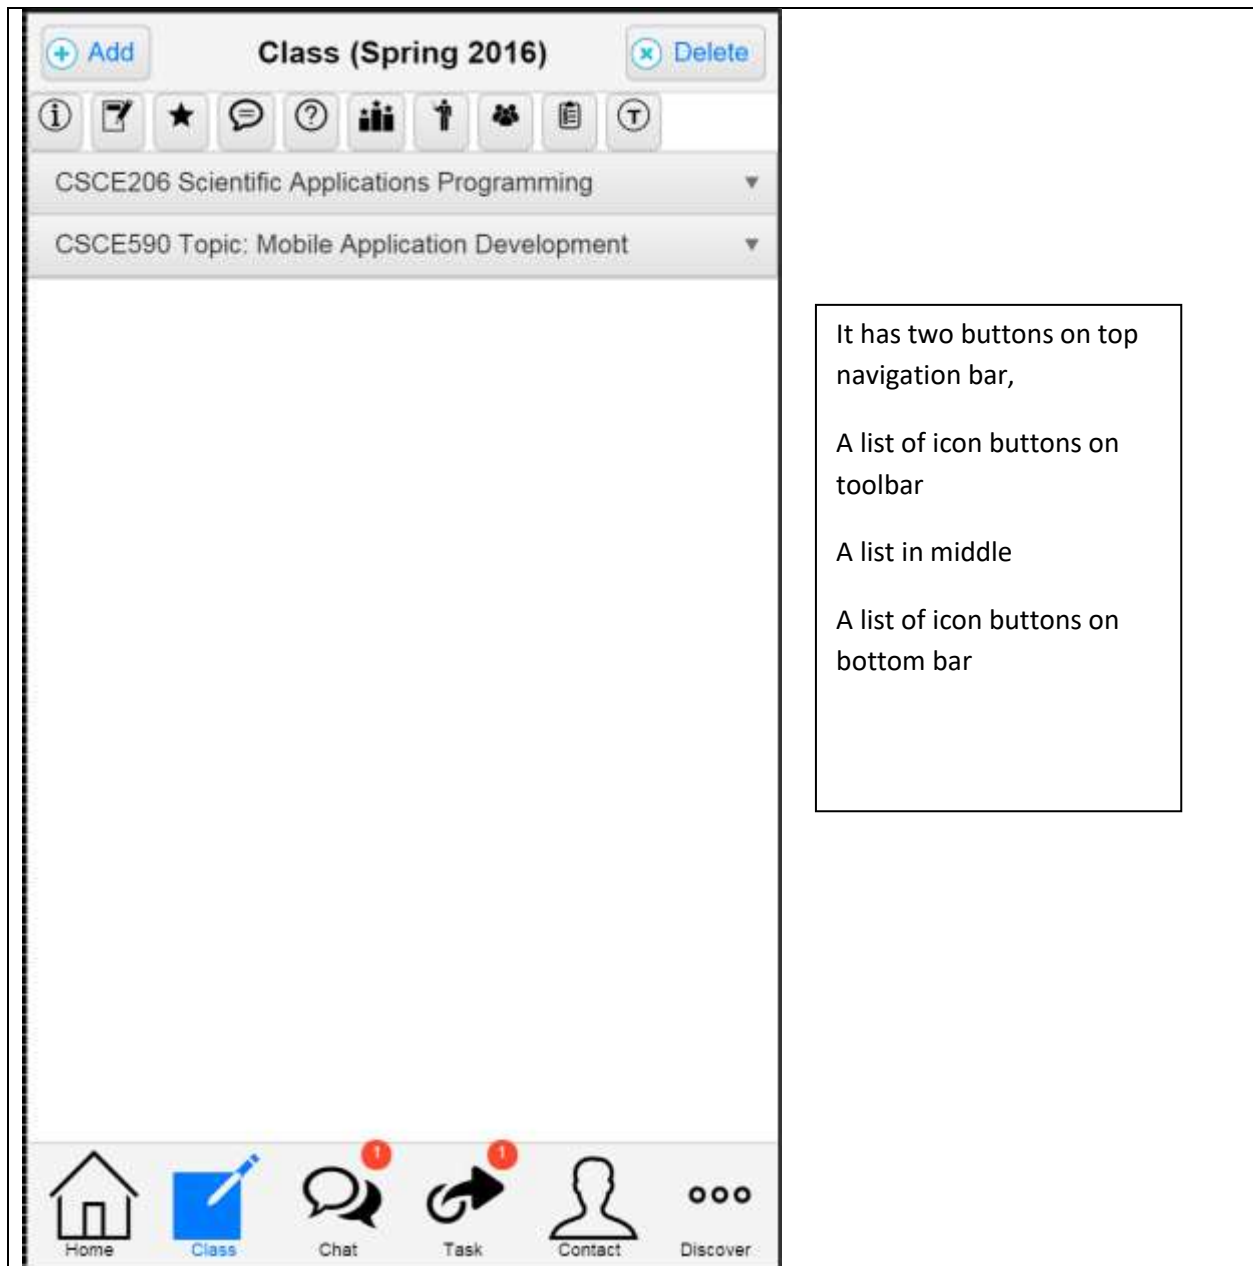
Add Class (Spring 2016) Delete

CSCE206 Scientific Applications Programming

CSCE590 Topic: Mobile Application Development

It has two buttons on top navigation bar,

A list of icon buttons on toolbar

A list in middle

A list of icon buttons on bottom bar

1 1

Home Class Chat Task Contact Discover